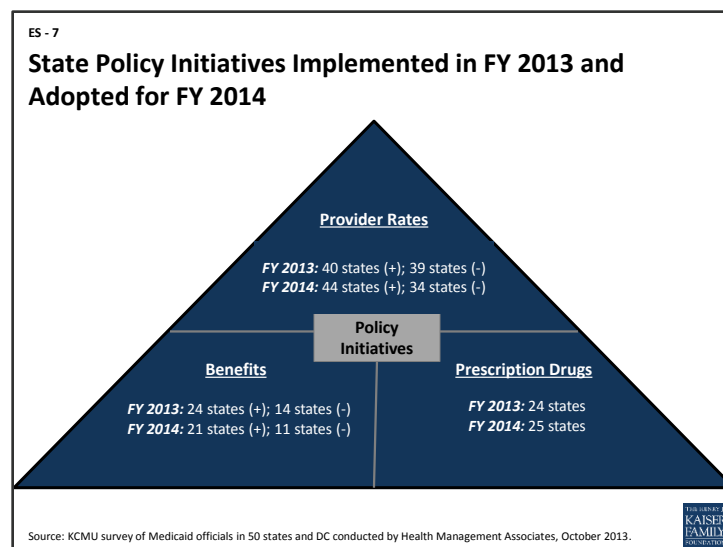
ES - 7

State Policy Initiatives Implemented in FY 2013 and Adopted for FY 2014

Provider Rates

FY 2013: 40 states (+); 39 states (-)
FY 2014: 44 states (+); 34 states (-)

Policy Initiatives

Benefits

FY 2013: 24 states (+); 14 states (-)
FY 2014: 21 states (+); 11 states (-)

Prescription Drugs

FY 2013: 24 states
FY 2014: 25 states

Source: KCMU survey of Medicaid officials in 50 states and DC conducted by Health Management Associates, October 2013.

THE HENRY J. KAISER FAMILY FOUNDATION